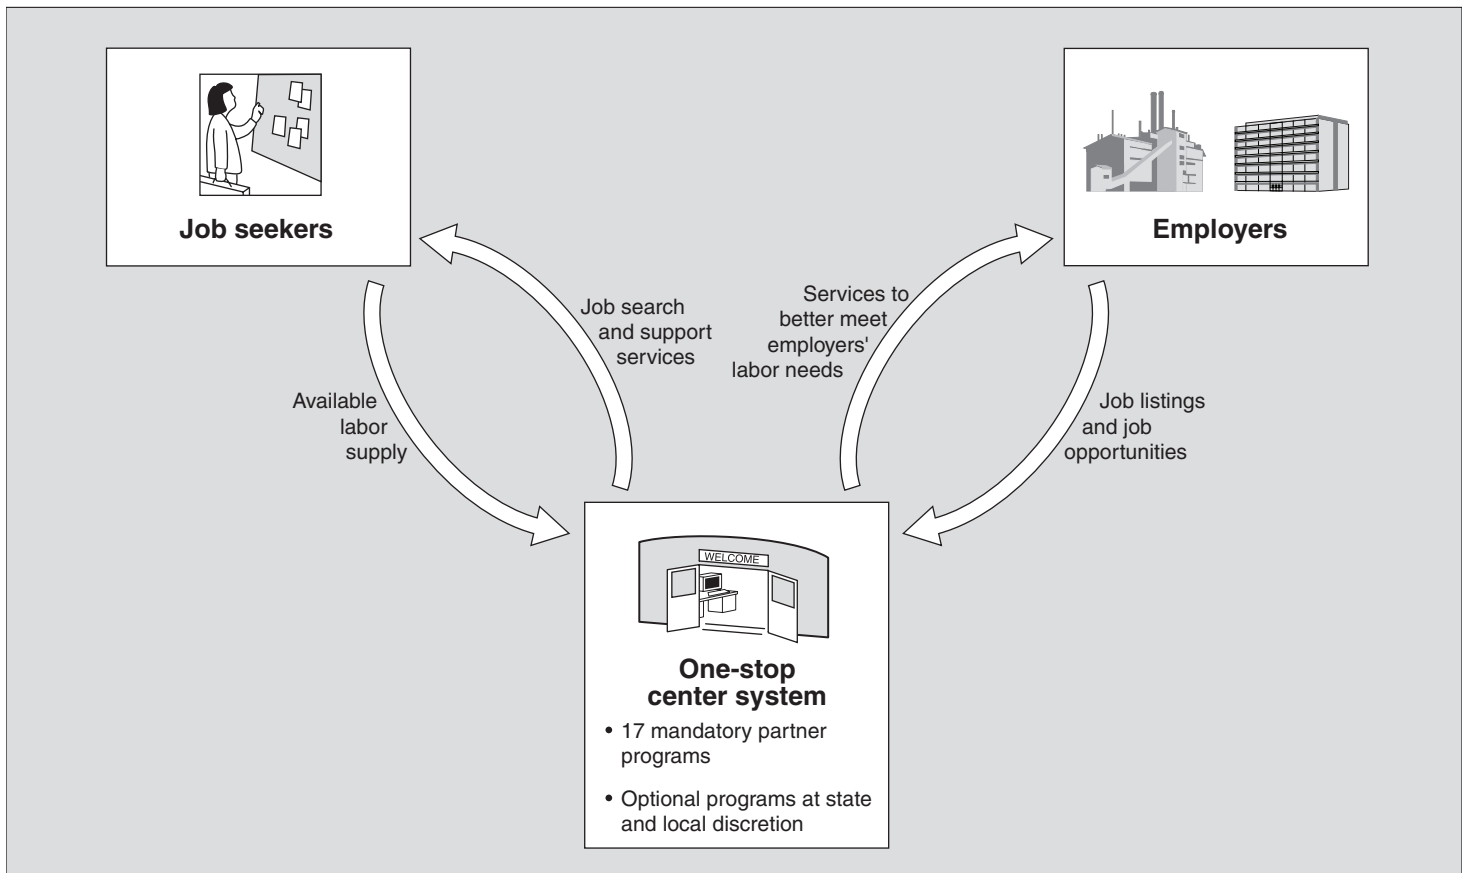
Job seekers

Employers

Job search and support services

Services to better meet employers' labor needs

Available labor supply

Job listings and job opportunities

WELCOME

One-stop center system

• 17 mandatory partner programs

• Optional programs at state and local discretion